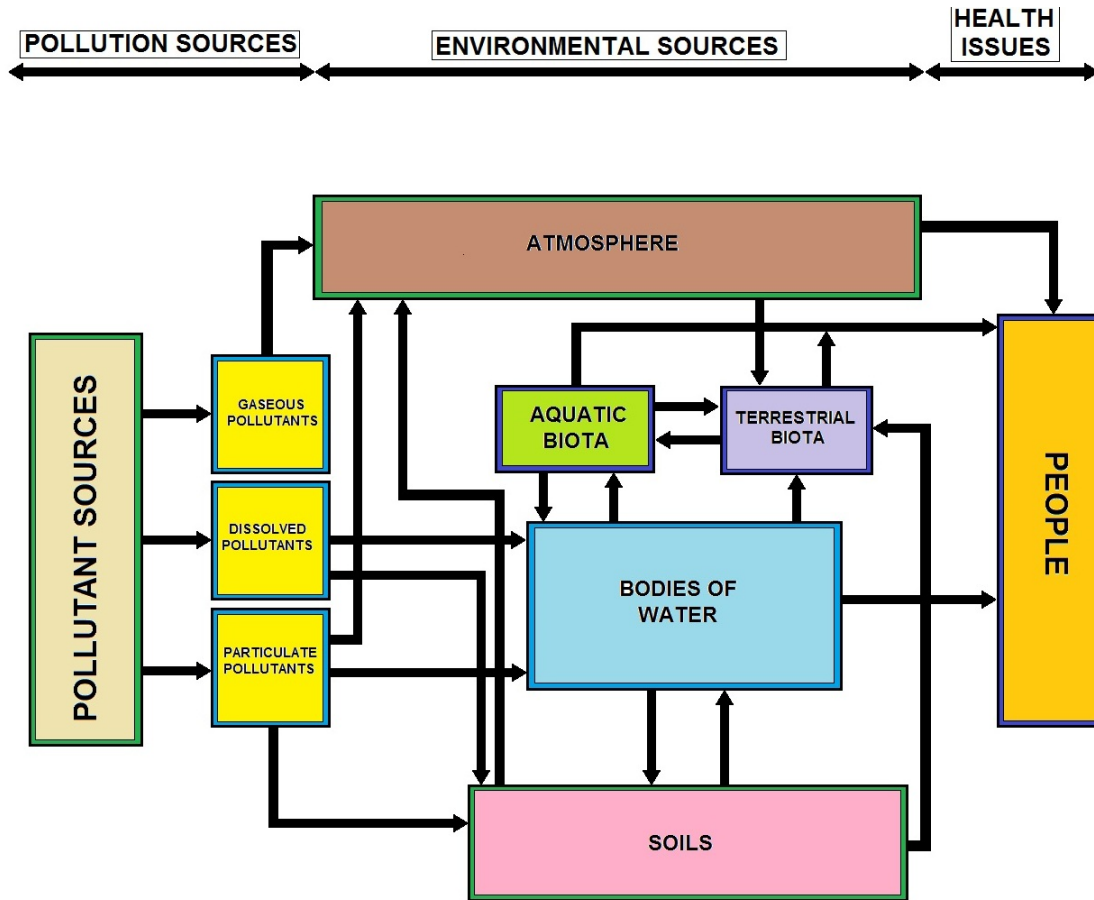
POLLUTION SOURCES

ENVIRONMENTAL SOURCES

HEALTH ISSUES

ATMOSPHERE

POLLUTANT SOURCES

GASEOUS POLLUTANTS

DISSOLVED POLLUTANTS

PARTICULATE POLLUTANTS

AQUATIC BIOTA

TERRESTRIAL BIOTA

BODIES OF WATER

PEOPLE

SOILS